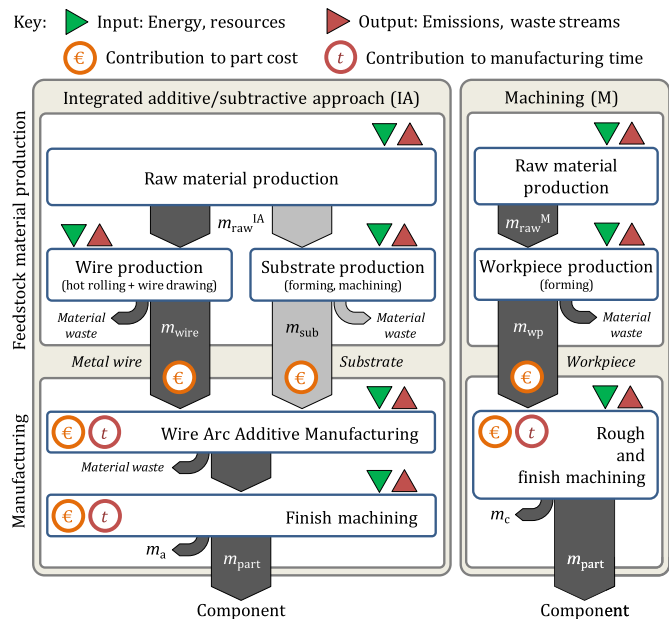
Key: Input: Energy, resources Output: Emissions, waste streams

€ Contribution to part cost $t$ Contribution to manufacturing time

Feedstock material production

Manufacturing

Integrated additive/subtractive approach (IA)

Raw material production

$m_{\text{raw}}{}^{\text{IA}}$

Wire production (hot rolling + wire drawing)

Substrate production (forming, machining)

Material waste

$m_{\text{wire}}$

$m_{\text{sub}}$

Material waste

Metal wire

Substrate

€

€

€ $t$ Wire Arc Additive Manufacturing

Material waste

€ $t$ Finish machining

$m_{\text{a}}$

$m_{\text{part}}$

Component

Machining (M)

Raw material production

$m_{\text{raw}}{}^{\text{M}}$

Workpiece production (forming)

$m_{\text{wp}}$

Material waste

Workpiece

€

€ $t$ Rough and finish machining

$m_{\text{c}}$

$m_{\text{part}}$

Component